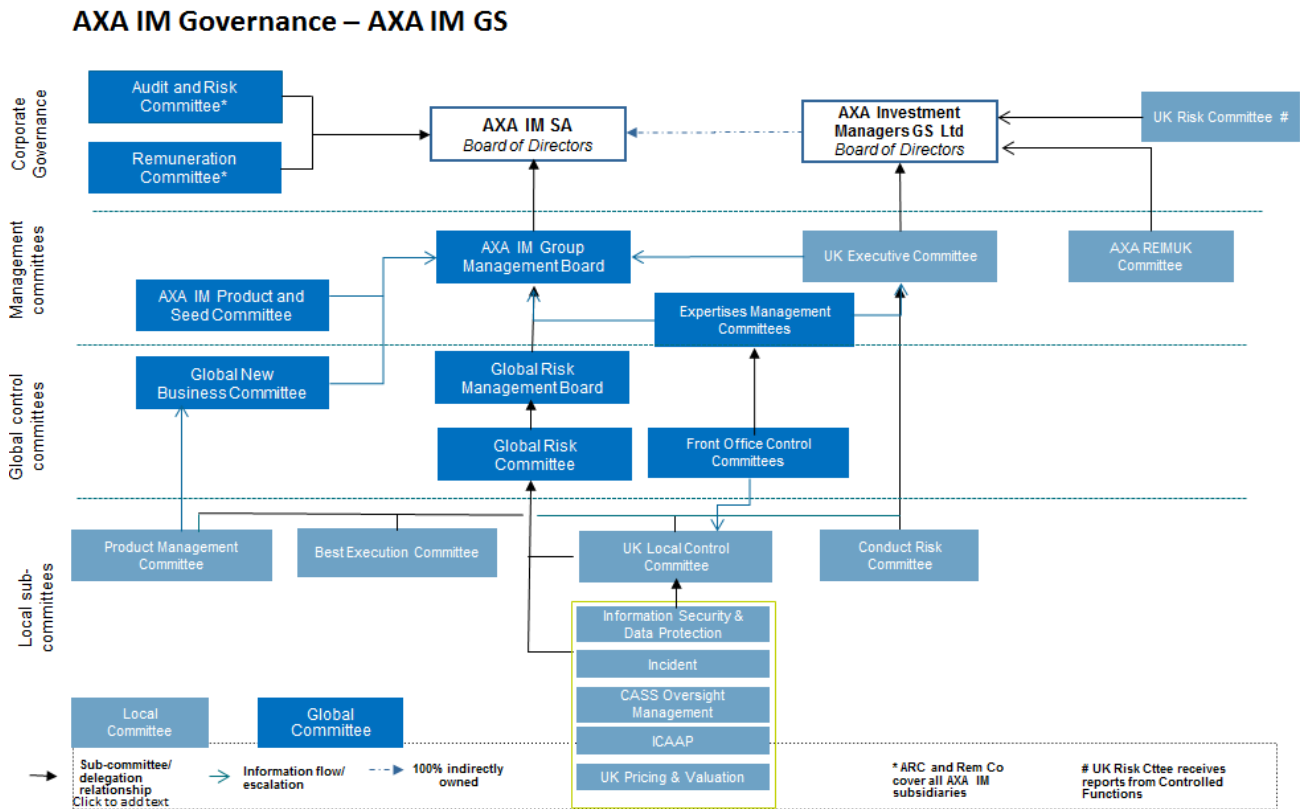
AXA IM Governance – AXA IM GS

Corporate Governance

Audit and Risk Committee*

Remuneration Committee*

AXA IM SA
Board of Directors

AXA Investment Managers GS Ltd
Board of Directors

UK Risk Committee #

Management committees

AXA IM Group Management Board

UK Executive Committee

AXA REIMUK Committee

AXA IM Product and Seed Committee

Expertises Management Committees

Global control committees

Global New Business Committee

Global Risk Management Board

Global Risk Committee

Front Office Control Committees

Local sub-committees

Product Management Committee

Best Execution Committee

UK Local Control Committee

Conduct Risk Committee

Information Security & Data Protection

Incident

CASS Oversight Management

ICAAP

UK Pricing & Valuation

Local Committee

Global Committee

Sub-committee/ delegation relationship

Information flow/ escalation

100% indirectly owned

Click to add text

* ARC and Rem Co cover all AXA IM subsidiaries

# UK Risk Cttee receives reports from Controlled Functions